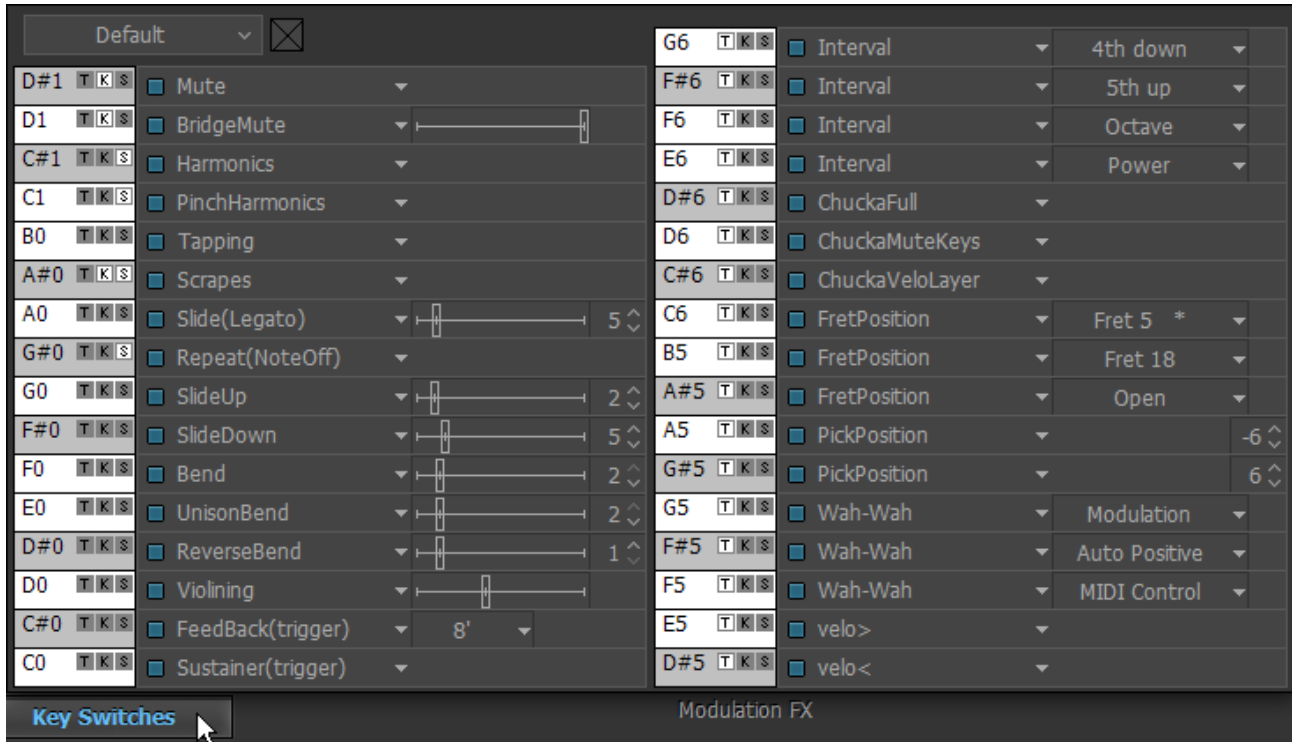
Default

| | | | | |
|---|---|---|---|---|
| D#1 | T K S | Mute | | |
| D1 | T K S | BridgeMute | | |
| C#1 | T K S | Harmonics | | |
| C1 | T K S | PinchHarmonics | | |
| B0 | T K S | Tapping | | |
| A#0 | T K S | Scrapes | | |
| A0 | T K S | Slide(Legato) | | 5 |
| G#0 | T K S | Repeat(NoteOff) | | |
| G0 | T K S | SlideUp | | 2 |
| F#0 | T K S | SlideDown | | 5 |
| F0 | T K S | Bend | | 2 |
| E0 | T K S | UnisonBend | | 2 |
| D#0 | T K S | ReverseBend | | 1 |
| D0 | T K S | Violining | | |
| C#0 | T K S | FeedBack(trigger) | 8' | |
| C0 | T K S | Sustainer(trigger) | | |

| | | | |
|---|---|---|---|
| G6 | T K S | Interval | 4th down |
| F#6 | T K S | Interval | 5th up |
| F6 | T K S | Interval | Octave |
| E6 | T K S | Interval | Power |
| D#6 | T K S | ChuckaFull | |
| D6 | T K S | ChuckaMuteKeys | |
| C#6 | T K S | ChuckaVeloLayer | |
| C6 | T K S | FretPosition | Fret 5 * |
| B5 | T K S | FretPosition | Fret 18 |
| A#5 | T K S | FretPosition | Open |
| A5 | T K S | PickPosition | -6 |
| G#5 | T K S | PickPosition | 6 |
| G5 | T K S | Wah-Wah | Modulation |
| F#5 | T K S | Wah-Wah | Auto Positive |
| F5 | T K S | Wah-Wah | MIDI Control |
| E5 | T K S | velo> | |
| D#5 | T K S | velo< | |

Key Switches

Modulation FX